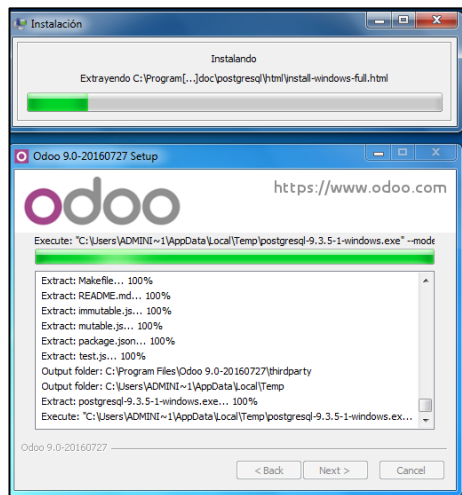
Instalación

Instalando

Extrayendo C:\Program[...]doc\postgresql\html\install-windows-full.html

Odoo 9.0-20160727 Setup

odoo

https://www.odoo.com

Execute: "C:\Users\ADMINI~1\AppData\Local\Temp\postgresql-9.3.5-1-windows.exe" --mode

Extract: Makefile... 100%
Extract: README.md... 100%
Extract: immutable.js... 100%
Extract: mutable.js... 100%
Extract: package.json... 100%
Extract: test.js... 100%
Output folder: C:\Program Files\Odoo 9.0-20160727\thirdparty
Output folder: C:\Users\ADMINI~1\AppData\Local\Temp
Extract: postgresql-9.3.5-1-windows.exe... 100%
Execute: "C:\Users\ADMINI~1\AppData\Local\Temp\postgresql-9.3.5-1-windows.ex...

Odoo 9.0-20160727

< Back Next > Cancel